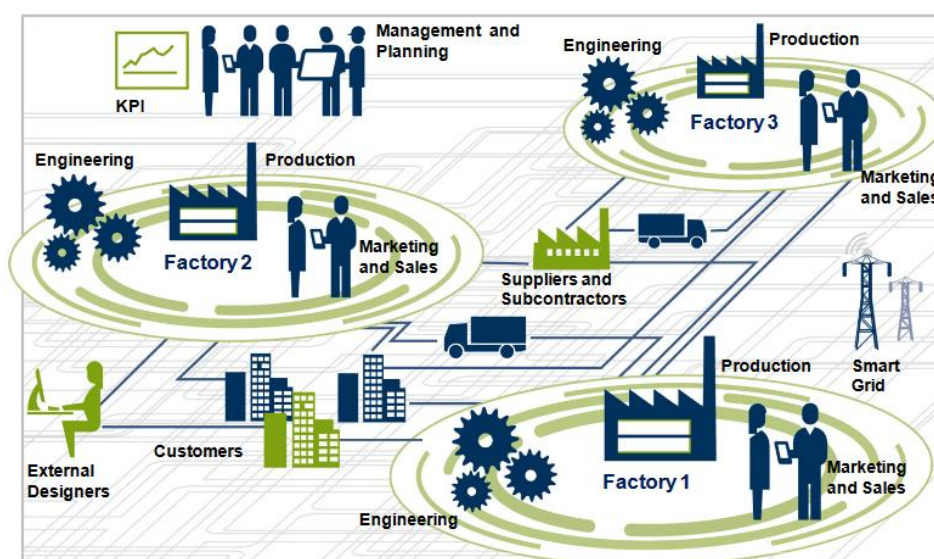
Management and Planning

KPI

Engineering

Production

Factory 3

Marketing and Sales

Engineering

Production

Factory 2

Marketing and Sales

Suppliers and Subcontractors

Smart Grid

Production

External Designers

Customers

Factory 1

Marketing and Sales

Engineering